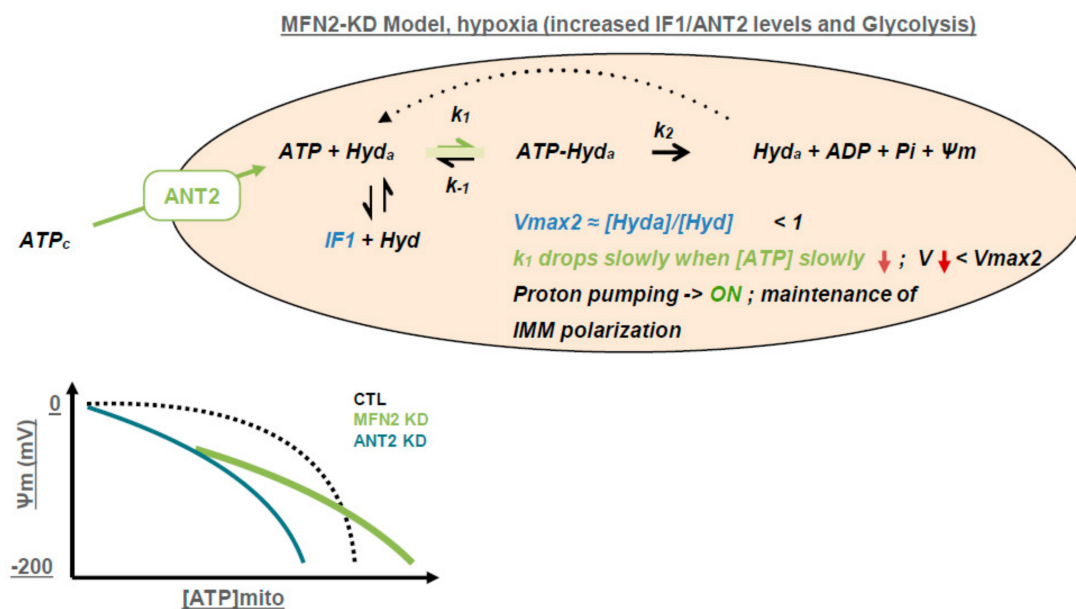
MFN2-KD Model, hypoxia (increased IF1/ANT2 levels and Glycolysis)

$k_1$

ATP + $Hyd_a$ ⇌ $ATP\text{-}Hyd_a$ → $Hyd_a$ + ADP + Pi + Ψm

$k_{-1}$ $k_2$

ANT2

$ATP_c$

IF1 + Hyd

Vmax2 ≈ [Hyda]/[Hyd] < 1

$k_1$ drops slowly when [ATP] slowly ↓ ; V ↓ < Vmax2

Proton pumping -> ON ; maintenance of IMM polarization

0

Ψm (mV)

-200

[ATP]mito

CTL
MFN2 KD
ANT2 KD